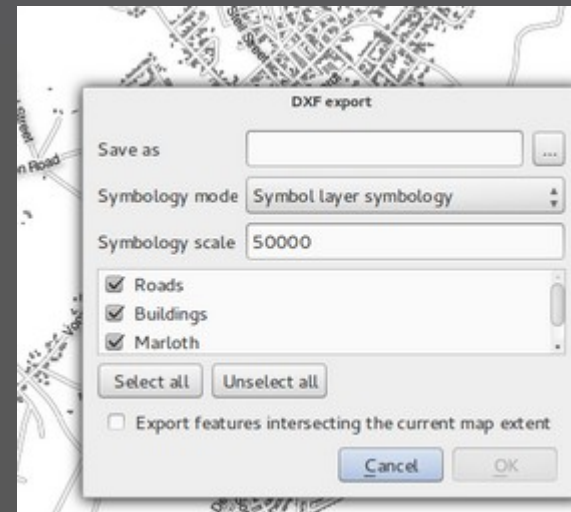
DXF export

Save as

...

Symbology mode Symbol layer symbology

Symbology scale 50000

Roads

Buildings

Marloth

Select all

Unselect all

Export features intersecting the current map extent

Cancel

OK

Street

Road